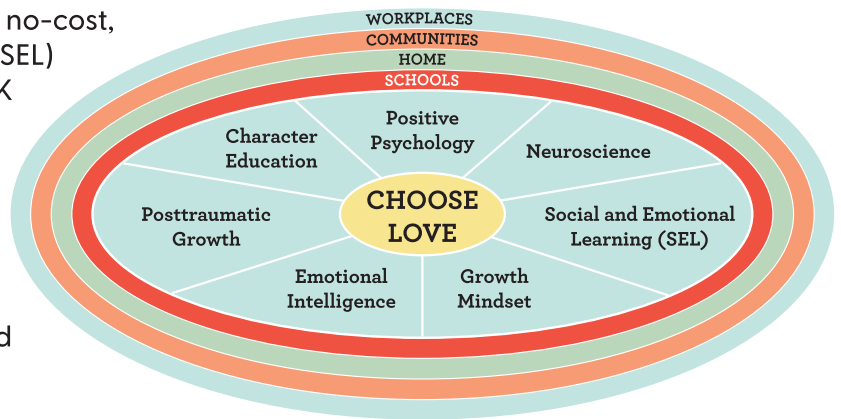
no-cost,
SEL)
K

d

WORKPLACES
COMMUNITIES
HOME
SCHOOLS

Positive Psychology

Character Education

Neuroscience

Posttraumatic Growth

CHOOSE LOVE

Social and Emotional Learning (SEL)

Emotional Intelligence

Growth Mindset